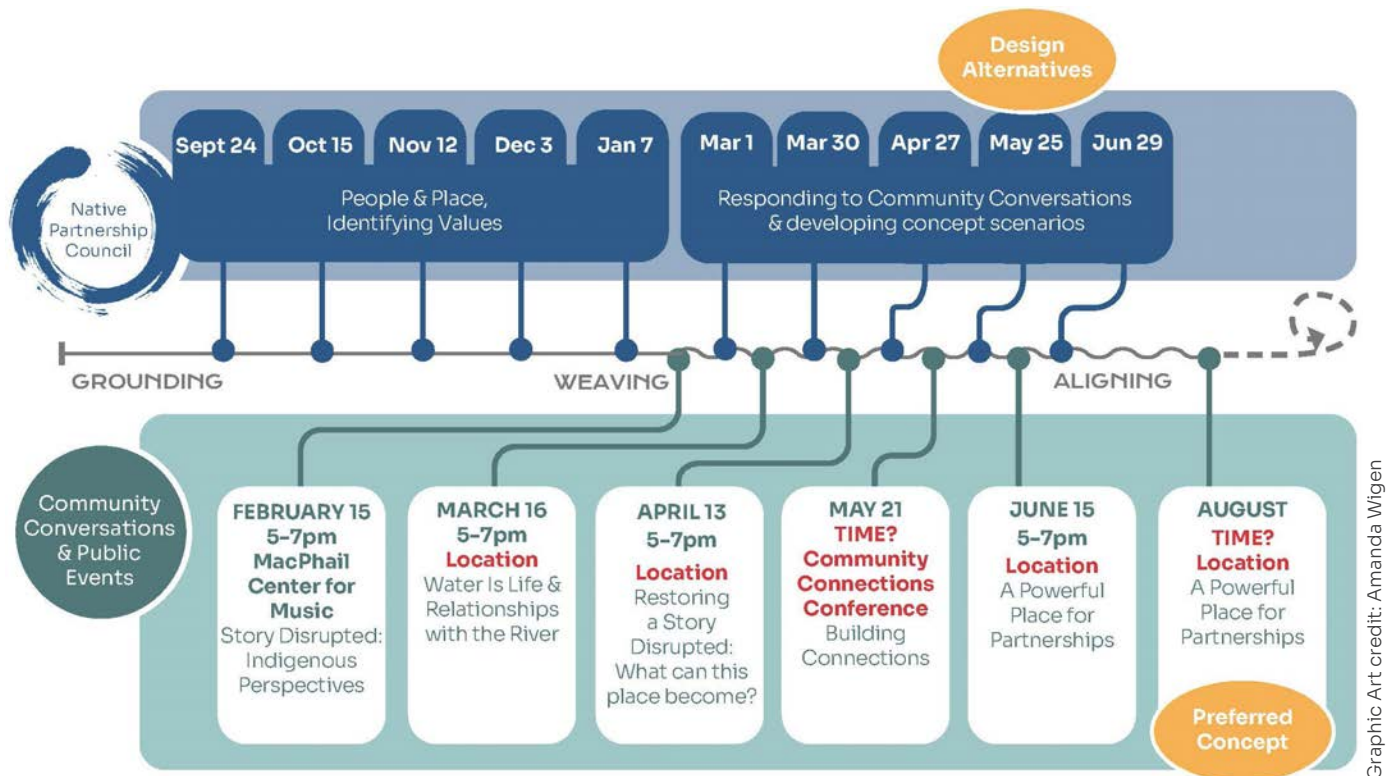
Design Alternatives

Native Partnership Council

Sept 24 | Oct 15 | Nov 12 | Dec 3 | Jan 7

People & Place, Identifying Values

Mar 1 | Mar 30 | Apr 27 | May 25 | Jun 29

Responding to Community Conversations & developing concept scenarios

GROUNDING

WEAVING

ALIGNING

Community Conversations & Public Events

FEBRUARY 15
5-7pm
MacPhail Center for Music
Story Disrupted: Indigenous Perspectives

MARCH 16
5-7pm
Location
Water Is Life & Relationships with the River

APRIL 13
5-7pm
Location
Restoring a Story Disrupted: What can this place become?

MAY 21
TIME?
Community Connections Conference
Building Connections

JUNE 15
5-7pm
Location
A Powerful Place for Partnerships

AUGUST
TIME?
Location
A Powerful Place for Partnerships

Preferred Concept

Graphic Art credit: Amanda Wigen